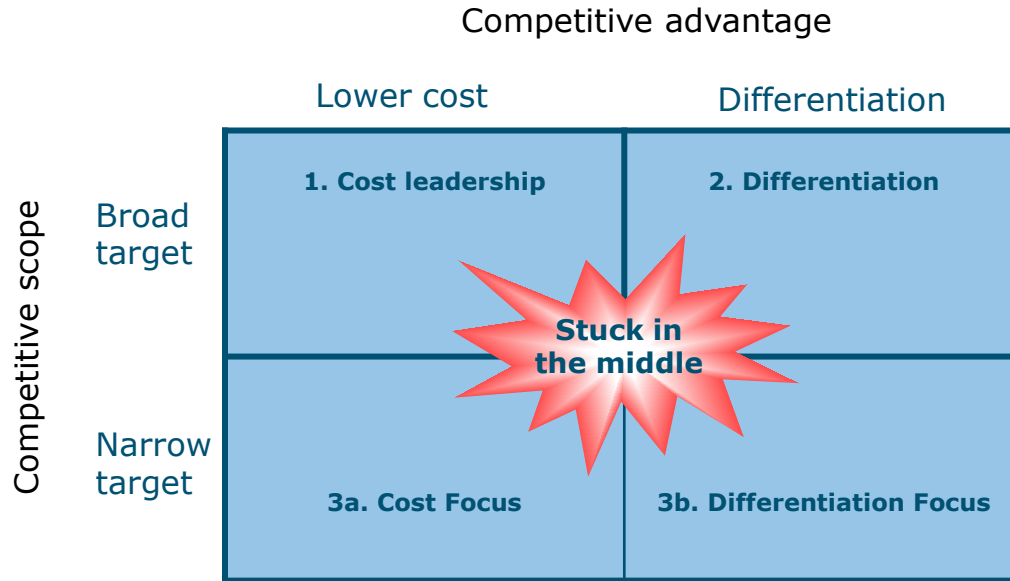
Competitive advantage

Lower cost

Differentiation

Competitive scope

Broad target

Narrow target

| | Lower cost | Differentiation |
|---|---|---|
| Broad target | 1. Cost leadership | 2. Differentiation |
| Narrow target | 3a. Cost Focus | 3b. Differentiation Focus |

Stuck in the middle